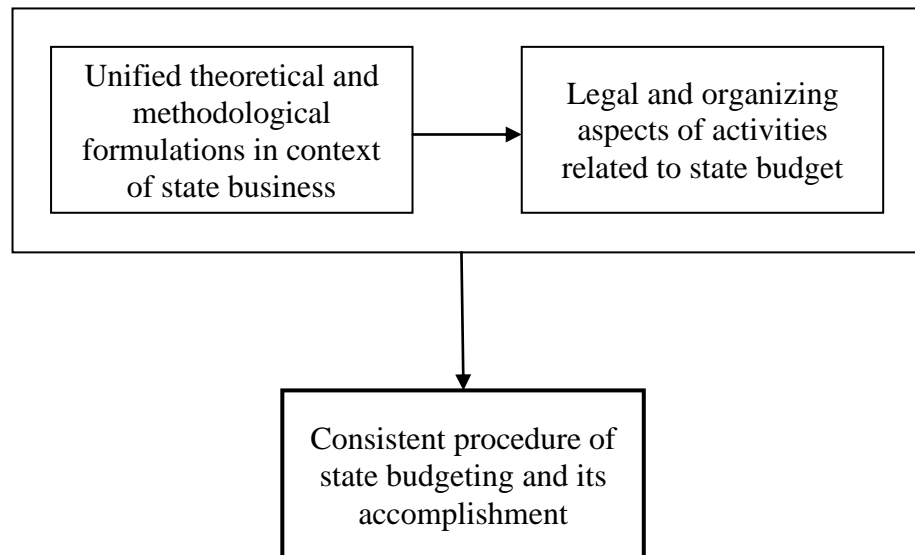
Unified theoretical and methodological formulations in context of state business

Legal and organizing aspects of activities related to state budget

Consistent procedure of state budgeting and its accomplishment